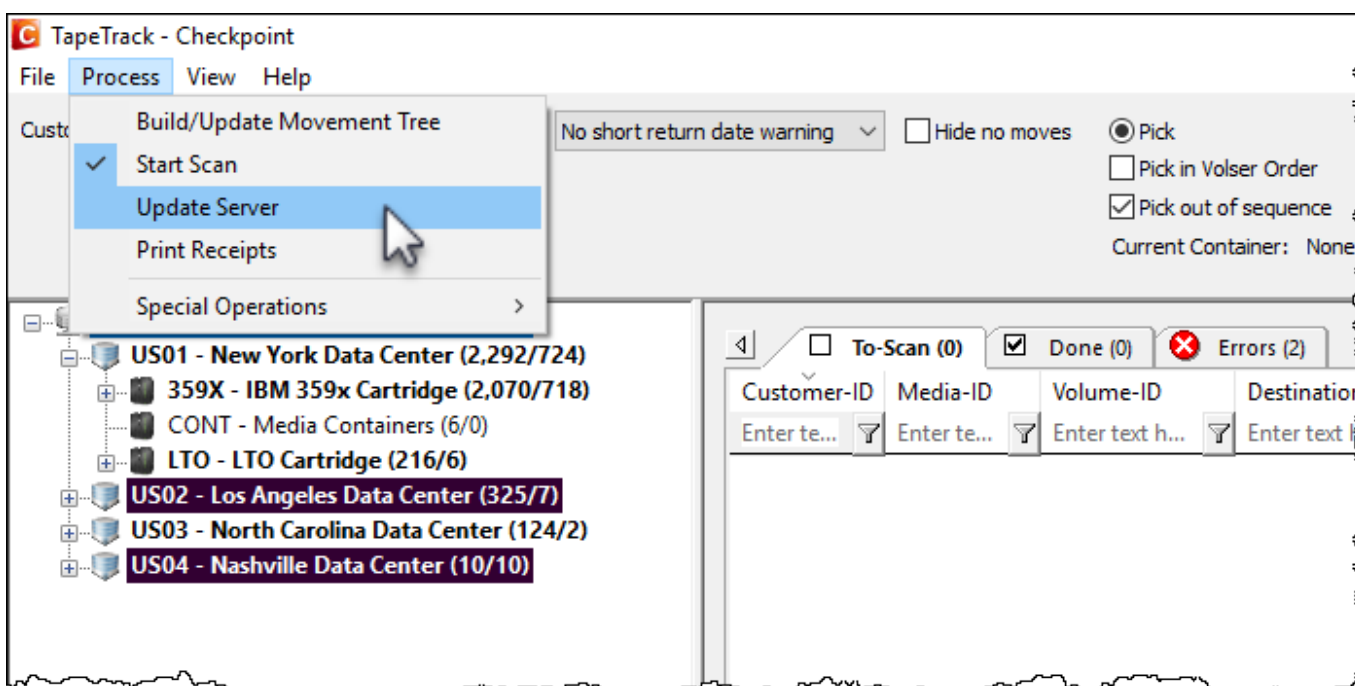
TapeTrack - Checkpoint

File Process View Help

Custo

Build/Update Movement Tree
Start Scan
Update Server
Print Receipts
Special Operations

No short return date warning
Hide no moves
Pick
Pick in Volser Order
Pick out of sequence
Current Container: None

US01 - New York Data Center (2,292/724)
359X - IBM 359x Cartridge (2,070/718)
CONT - Media Containers (6/0)
LTO - LTO Cartridge (216/6)
US02 - Los Angeles Data Center (325/7)
US03 - North Carolina Data Center (124/2)
US04 - Nashville Data Center (10/10)

To-Scan (0)
Done (0)
Errors (2)

| Customer-ID | Media-ID | Volume-ID | Destination |
|---|---|---|---|
| Enter te... | Enter te... | Enter text h... | Enter text |